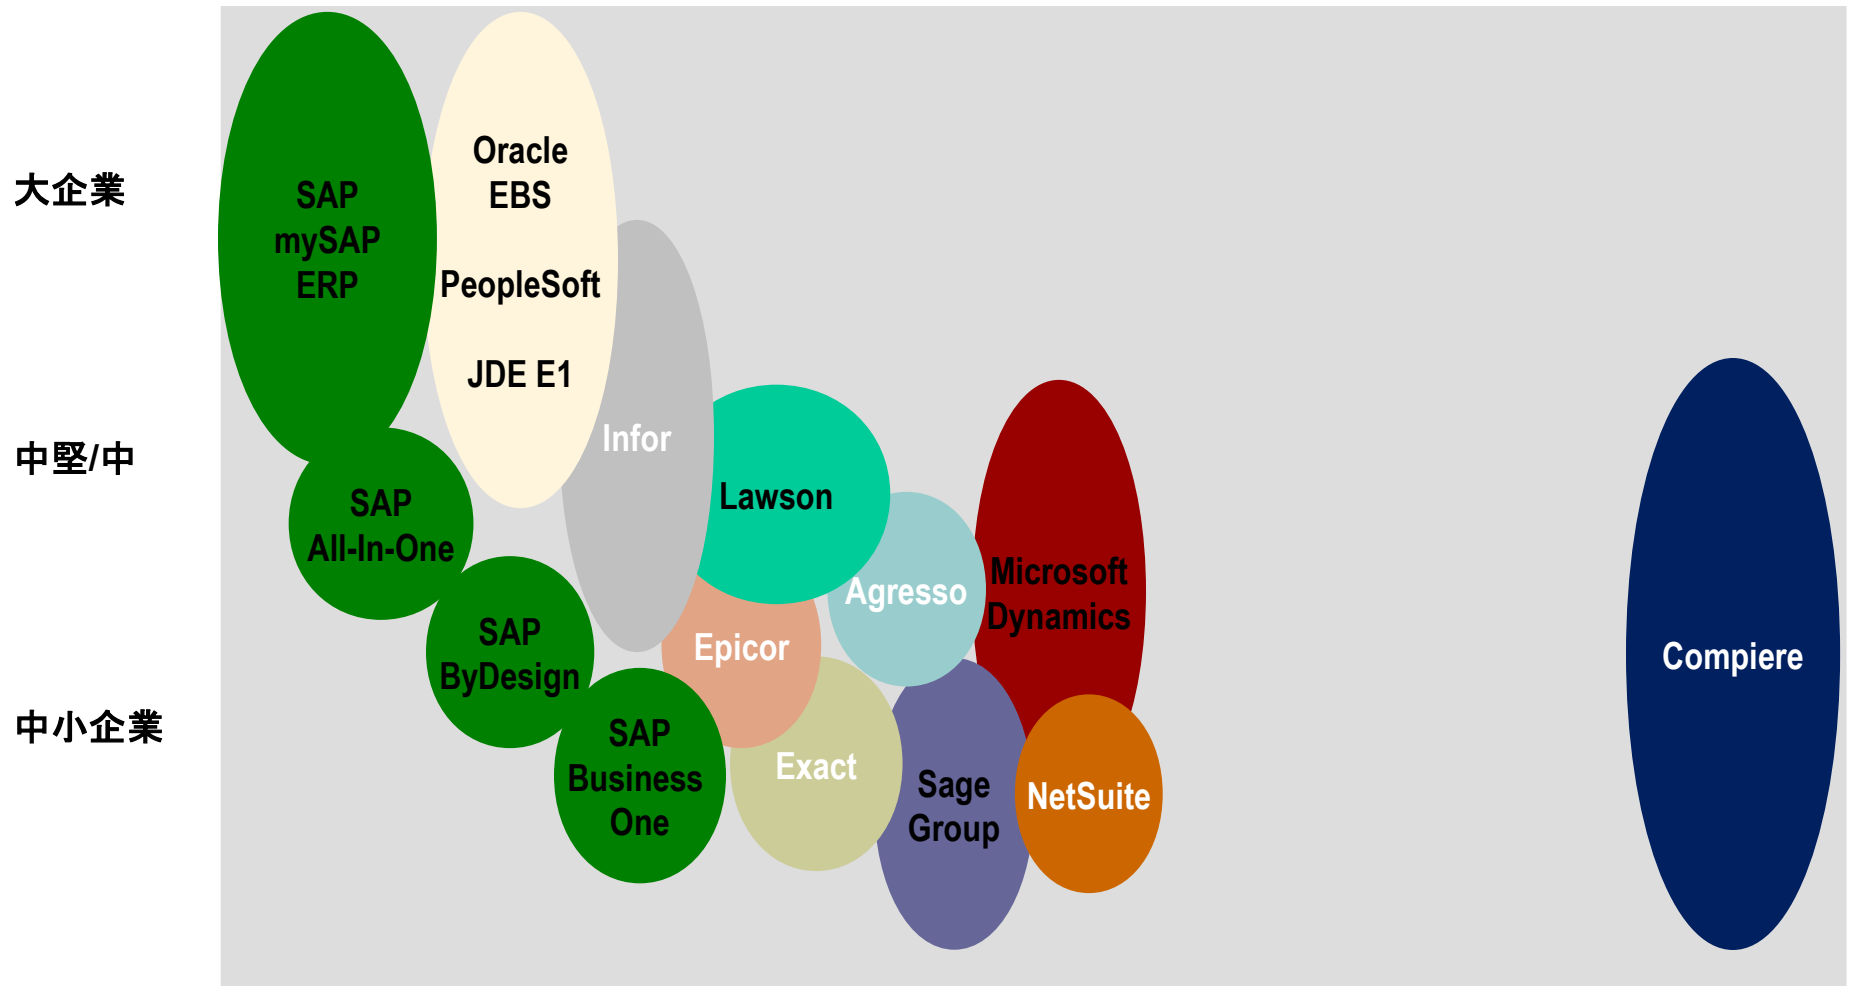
大企業

中堅/中

中小企業

SAP mySAP ERP

Oracle EBS

PeopleSoft

JDE E1

Infor

Lawson

SAP All-In-One

SAP ByDesign

SAP Business One

Epicor

Agresso

Microsoft Dynamics

Exact

Sage Group

NetSuite

Compiere